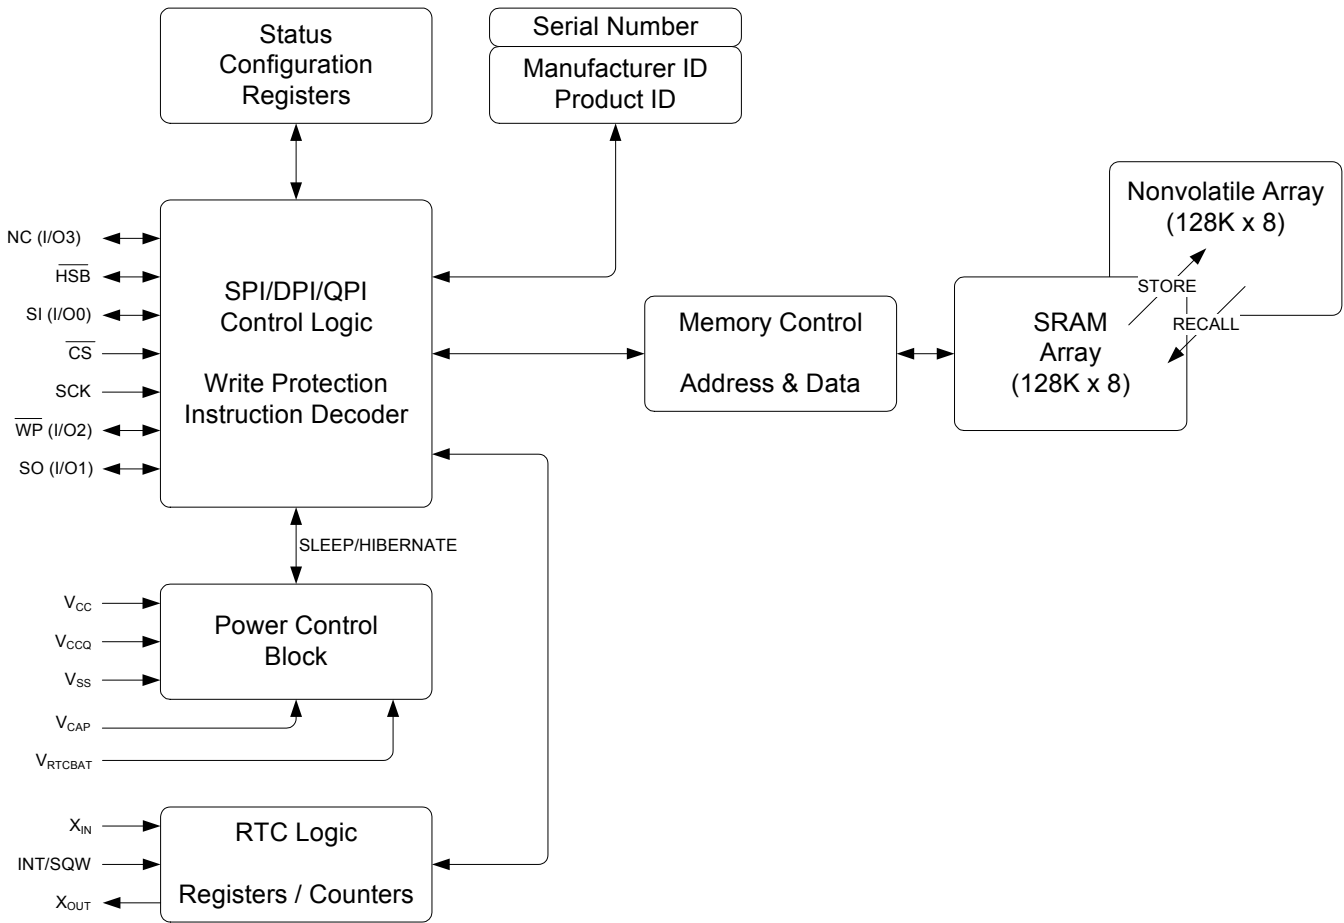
Status Configuration Registers

Serial Number

Manufacturer ID Product ID

Nonvolatile Array (128K x 8)

NC (I/O3)

$\overline{HSB}$

SI (I/O0)

$\overline{CS}$

SCK

$\overline{WP}$ (I/O2)

SO (I/O1)

SPI/DPI/QPI Control Logic

Write Protection Instruction Decoder

Memory Control

Address & Data

STORE

SRAM Array (128K x 8)

RECALL

SLEEP/HIBERNATE

$V_{CC}$

$V_{CCQ}$

$V_{SS}$

Power Control Block

$V_{CAP}$

$V_{RTCBAT}$

$X_{IN}$

INT/SQW

$X_{OUT}$

RTC Logic

Registers / Counters